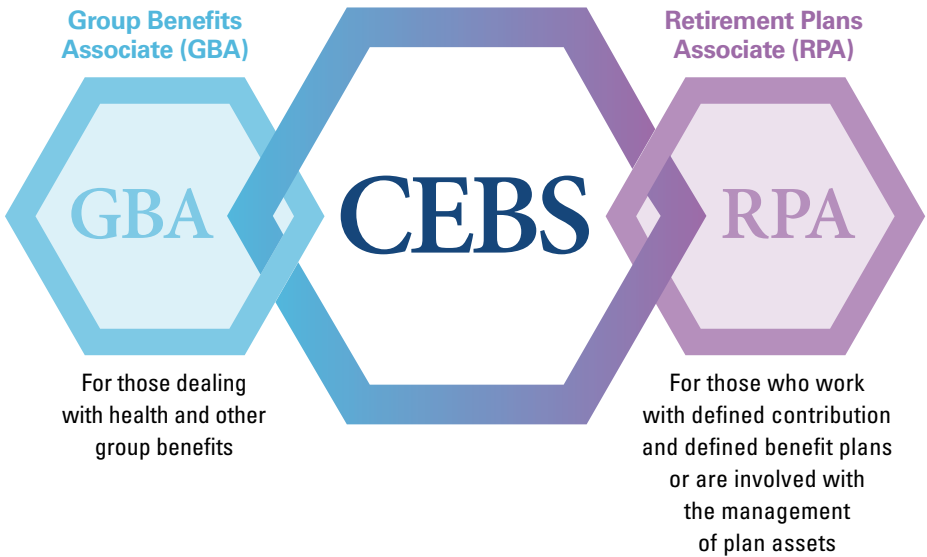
Group Benefits Associate (GBA)

GBA

For those dealing with health and other group benefits

CEBS

Retirement Plans Associate (RPA)

RPA

For those who work with defined contribution and defined benefit plans or are involved with the management of plan assets